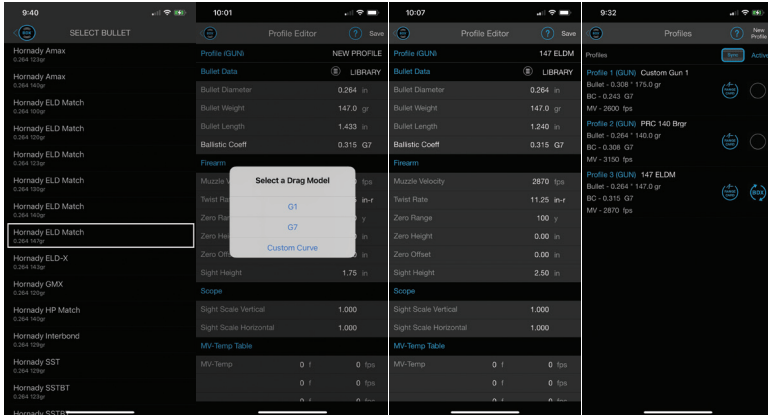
9:40

SELECT BULLET

Hornady Amax
0.264 123gr

Hornady Amax
0.264 140gr

Hornady ELD Match
0.264 100gr

Hornady ELD Match
0.264 120gr

Hornady ELD Match
0.264 123gr

Hornady ELD Match
0.264 130gr

Hornady ELD Match
0.264 140gr

Hornady ELD Match
0.264 147gr

Hornady ELD-X
0.264 143gr

Hornady GMX
0.264 120gr

Hornady HP Match
0.264 140gr

Hornady Interbond
0.264 129gr

Hornady SST
0.264 123gr

Hornady SSTBT
0.264 123gr

Hornady SSTB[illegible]

10:01

Profile Editor

Save

Profile (GUN) NEW PROFILE

Bullet Data LIBRARY

Bullet Diameter 0.264 in

Bullet Weight 147.0 gr

Bullet Length 1.433 in

Ballistic Coeff 0.315 G7

Firearm

Muzzle Ve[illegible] fps

Twist Rat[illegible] in-r

Zero Ra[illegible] y

Zero He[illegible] in

Zero Off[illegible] in

Select a Drag Model

G1

G7

Custom Curve

Sight Height 1.75 in

Scope

Sight Scale Vertical 1.000

Sight Scale Horizontal 1.000

MV-Temp Table

MV-Temp 0 f 0 fps

0 f 0 fps

10:07

Profile Editor

Save

Profile (GUN) 147 ELDM

Bullet Data LIBRARY

Bullet Diameter 0.264 in

Bullet Weight 147.0 gr

Bullet Length 1.240 in

Ballistic Coeff 0.315 G7

Firearm

Muzzle Velocity 2870 fps

Twist Rate 11.25 in-r

Zero Range 100 y

Zero Height 0.00 in

Zero Offset 0.00 in

Sight Height 2.50 in

Scope

Sight Scale Vertical 1.000

Sight Scale Horizontal 1.000

MV-Temp Table

MV-Temp 0 f 0 fps

9:32

Profiles

New Profile

Profiles

Sync Active

Profile 1 (GUN) Custom Gun 1
Bullet - 0.308 " 175.0 gr
BC - 0.243 G7
MV - 2600 fps

Profile 2 (GUN) PRC 140 Brgr
Bullet - 0.264 " 140.0 gr
BC - 0.308 G7
MV - 3150 fps

Profile 3 (GUN) 147 ELDM
Bullet - 0.264 " 147.0 gr
BC - 0.315 G7
MV - 2870 fps

BOX